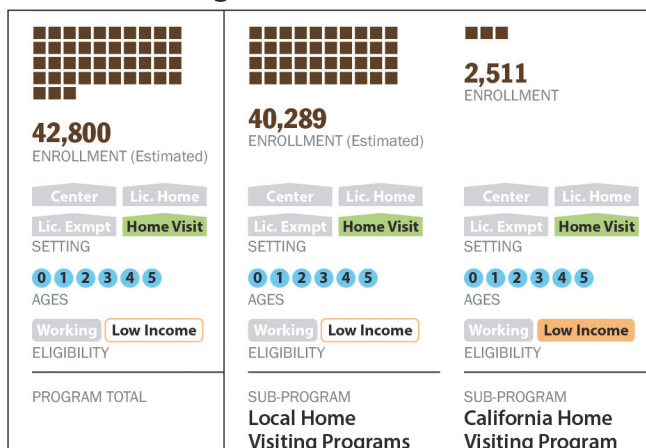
42,800
ENROLLMENT (Estimated)

Center Lic. Home
Lic. Exmpt Home Visit
SETTING

0 1 2 3 4 5
AGES

Working Low Income
ELIGIBILITY

PROGRAM TOTAL

40,289
ENROLLMENT (Estimated)

Center Lic. Home
Lic. Exmpt Home Visit
SETTING

0 1 2 3 4 5
AGES

Working Low Income
ELIGIBILITY

SUB-PROGRAM
Local Home Visiting Programs

2,511
ENROLLMENT

Center Lic. Home
Lic. Exmpt Home Visit
SETTING

0 1 2 3 4 5
AGES

Working Low Income
ELIGIBILITY

SUB-PROGRAM
California Home Visiting Program